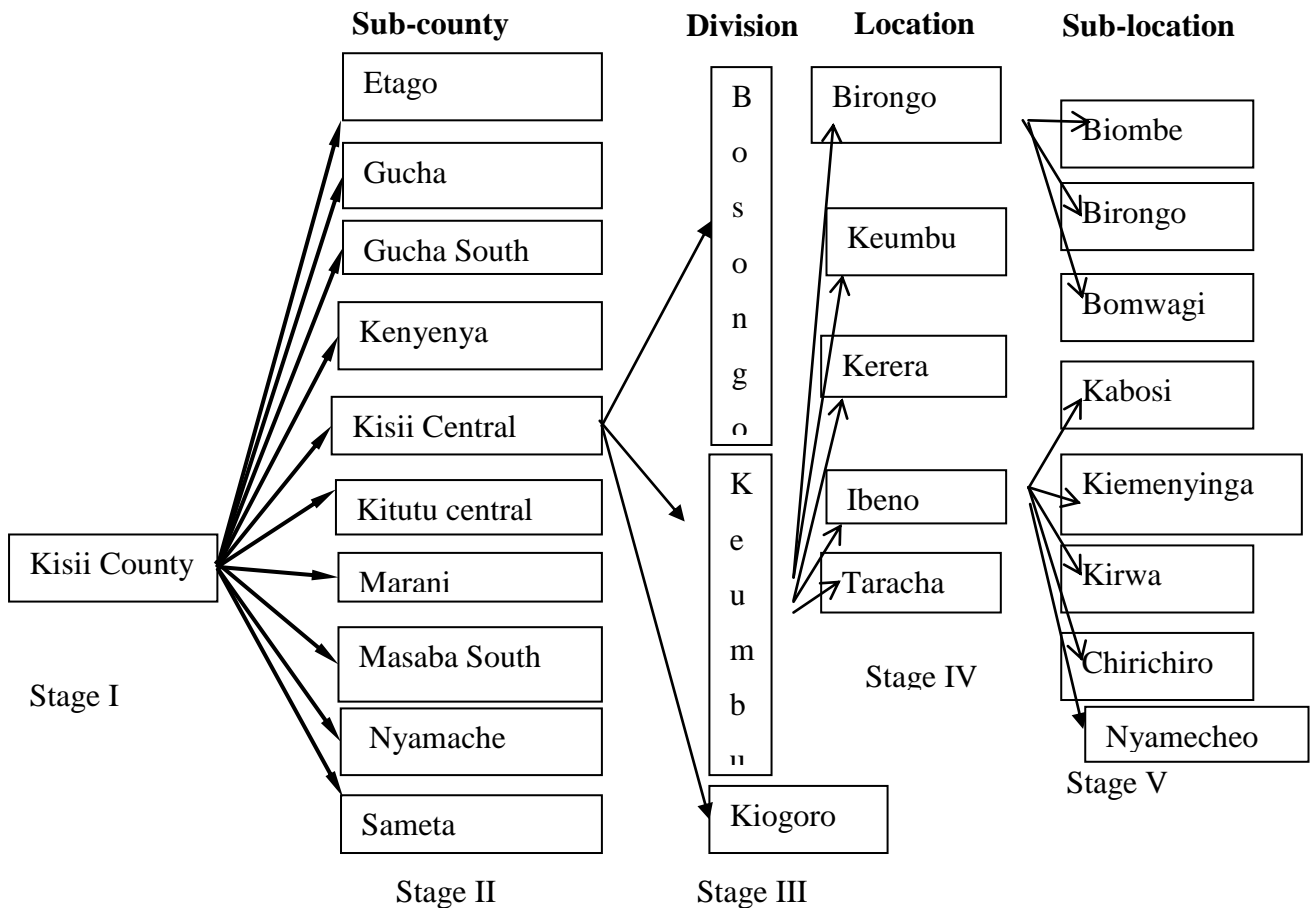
Sub-county

Division

Location

Sub-location

Etago

Gucha

Gucha South

Kenyenya

Kisii Central

Kitutu central

Marani

Masaba South

Nyamache

Sameta

Kisii County

Stage I

Stage II

Bosongo

Keumbu

Kiogoro

Stage III

Birongo

Keumbu

Kerera

Ibeno

Taracha

Stage IV

Biombe

Birongo

Bomwagi

Kabosi

Kiemenyinga

Kirwa

Chirichiro

Nyamecheo

Stage V